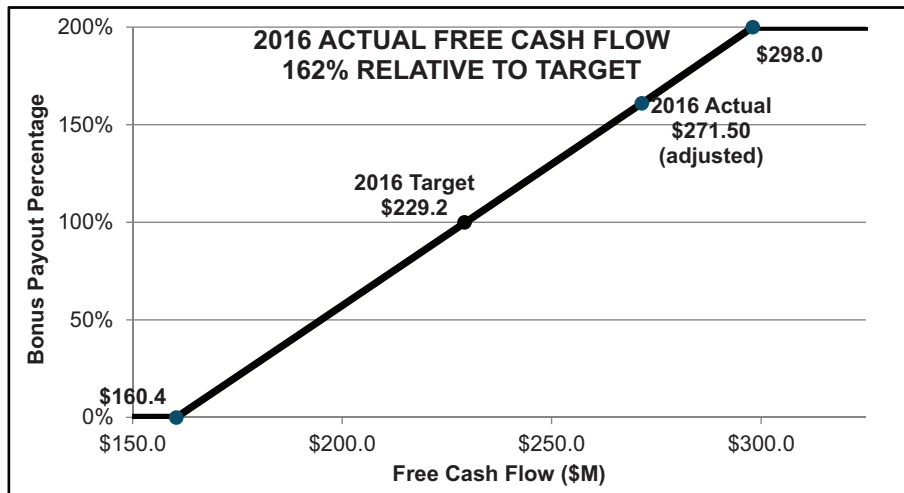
2016 ACTUAL FREE CASH FLOW
162% RELATIVE TO TARGET

200%
150%
100%
50%
0%

Bonus Payout Percentage

$298.0

2016 Actual
$271.50
(adjusted)

2016 Target
$229.2

$160.4

$150.0
$200.0
$250.0
$300.0

Free Cash Flow ($M)